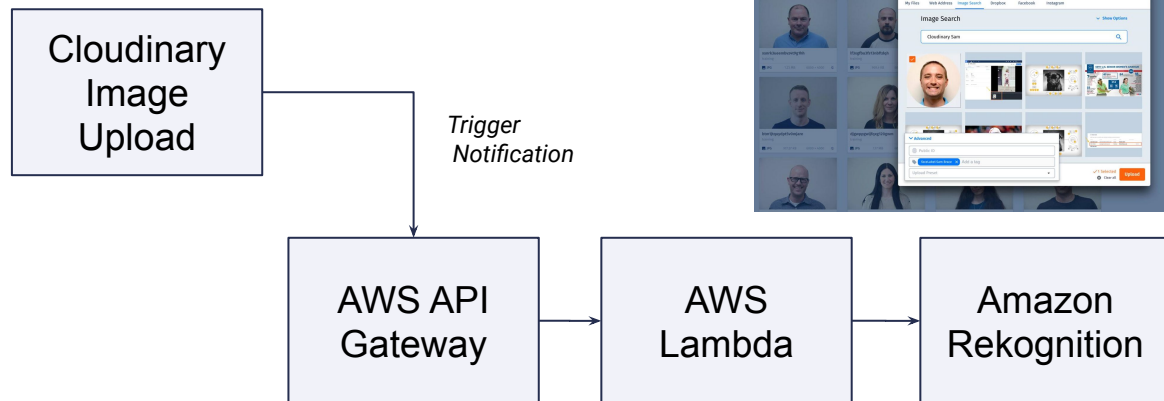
Cloudinary Image Upload

Trigger Notification

AWS API Gateway

AWS Lambda

Amazon Rekognition

My Files Web Address Image Search Dropbox Facebook Instagram

Image Search

Show Options

Cloudinary Sam

Advanced

Public ID

Add a tag

Upload Preset

1 Selected

Clear all

Upload